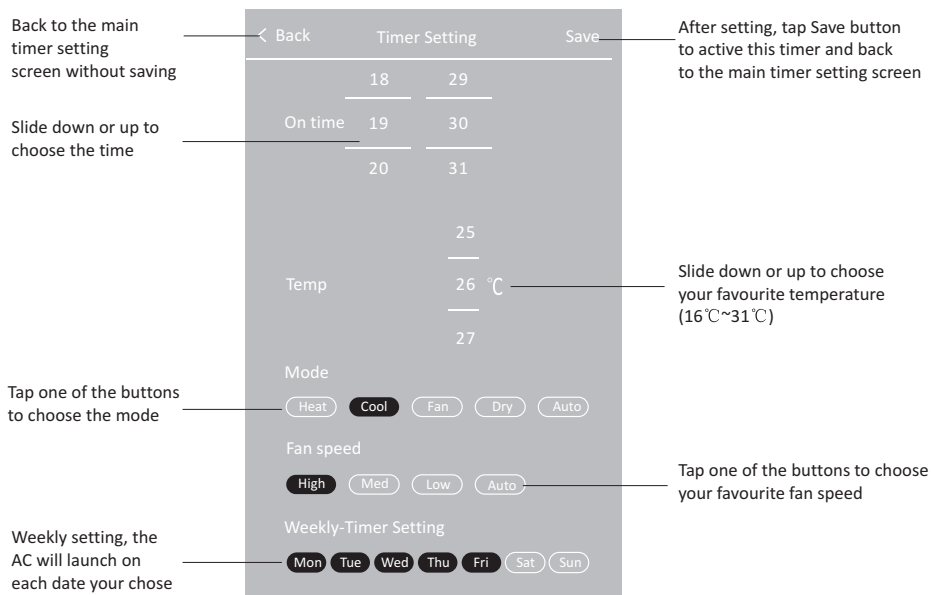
Back to the main timer setting screen without saving

< Back

Timer Setting

Save

After setting, tap Save button to active this timer and back to the main timer setting screen

Slide down or up to choose the time

18 29

On time 19 30

20 31

25

Temp 26 ℃

27

Slide down or up to choose your favourite temperature (16℃~31℃)

Mode

Tap one of the buttons to choose the mode

Heat Cool Fan Dry Auto

Fan speed

High Med Low Auto

Tap one of the buttons to choose your favourite fan speed

Weekly-Timer Setting

Weekly setting, the AC will launch on each date your chose

Mon Tue Wed Thu Fri Sat Sun